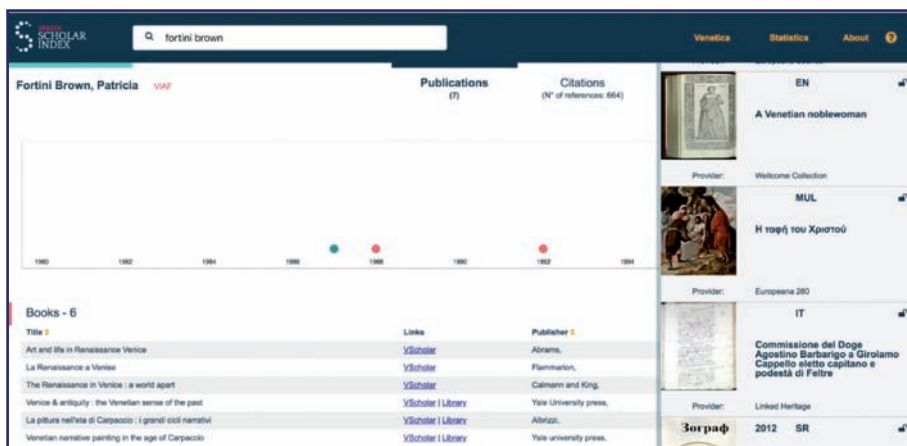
SCHOLAR INDEX

fortini brown

Venetica Statistics About ?

Fortini Brown, Patricia VIAF

Publications
(7)

Citations
(N° of references: 664)

1980 1982 1984 1986 1988 1990 1992 1994

Books - 6

| Title | Links | Publisher |
|---|---|---|
| Art and life in Renaissance Venice | VScholar | Abrams, |
| La Renaissance a Venise | VScholar | Flammarion, |
| The Renaissance in Venice : a world apart | VScholar | Calmann and King, |
| Venice & antiquity : the Venetian sense of the past | VScholar \| Library | Yale University press, |
| La pittura nell'eta di Carpaccio : i grandi cicli narrativi | VScholar \| Library | Albrizzi, |
| Venetian narrative painting in the age of Carpaccio | VScholar \| Library | Yale university press, |

EN
A Venetian noblewoman
Provider: Wellcome Collection

MUL
Η ταφή του Χριστού
Provider: Europeana 280

IT
Commissione del Doge Agostino Barbarigo a Girolamo Cappello eletto capitano e podestà di Feltre
Provider: Linked Heritage

Зограф 2012 SR